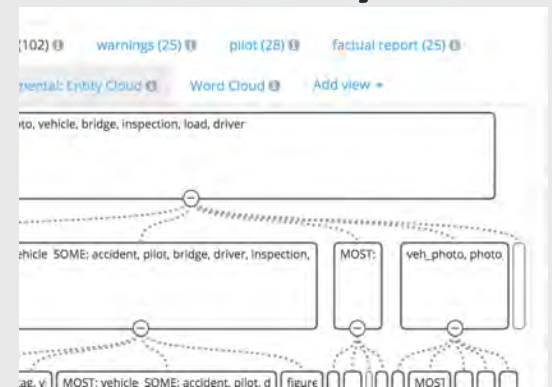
(102) warnings (25) pilot (28) factual report (25)

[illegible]ental: Entity Cloud Word Cloud Add view ▾

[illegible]to, vehicle, bridge, inspection, load, driver

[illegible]ehicle SOME: accident, pilot, bridge, driver, inspection,

MOST:

veh_photo, photo

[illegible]ag, v MOST: vehicle SOME: accident, pilot, d figure MOST